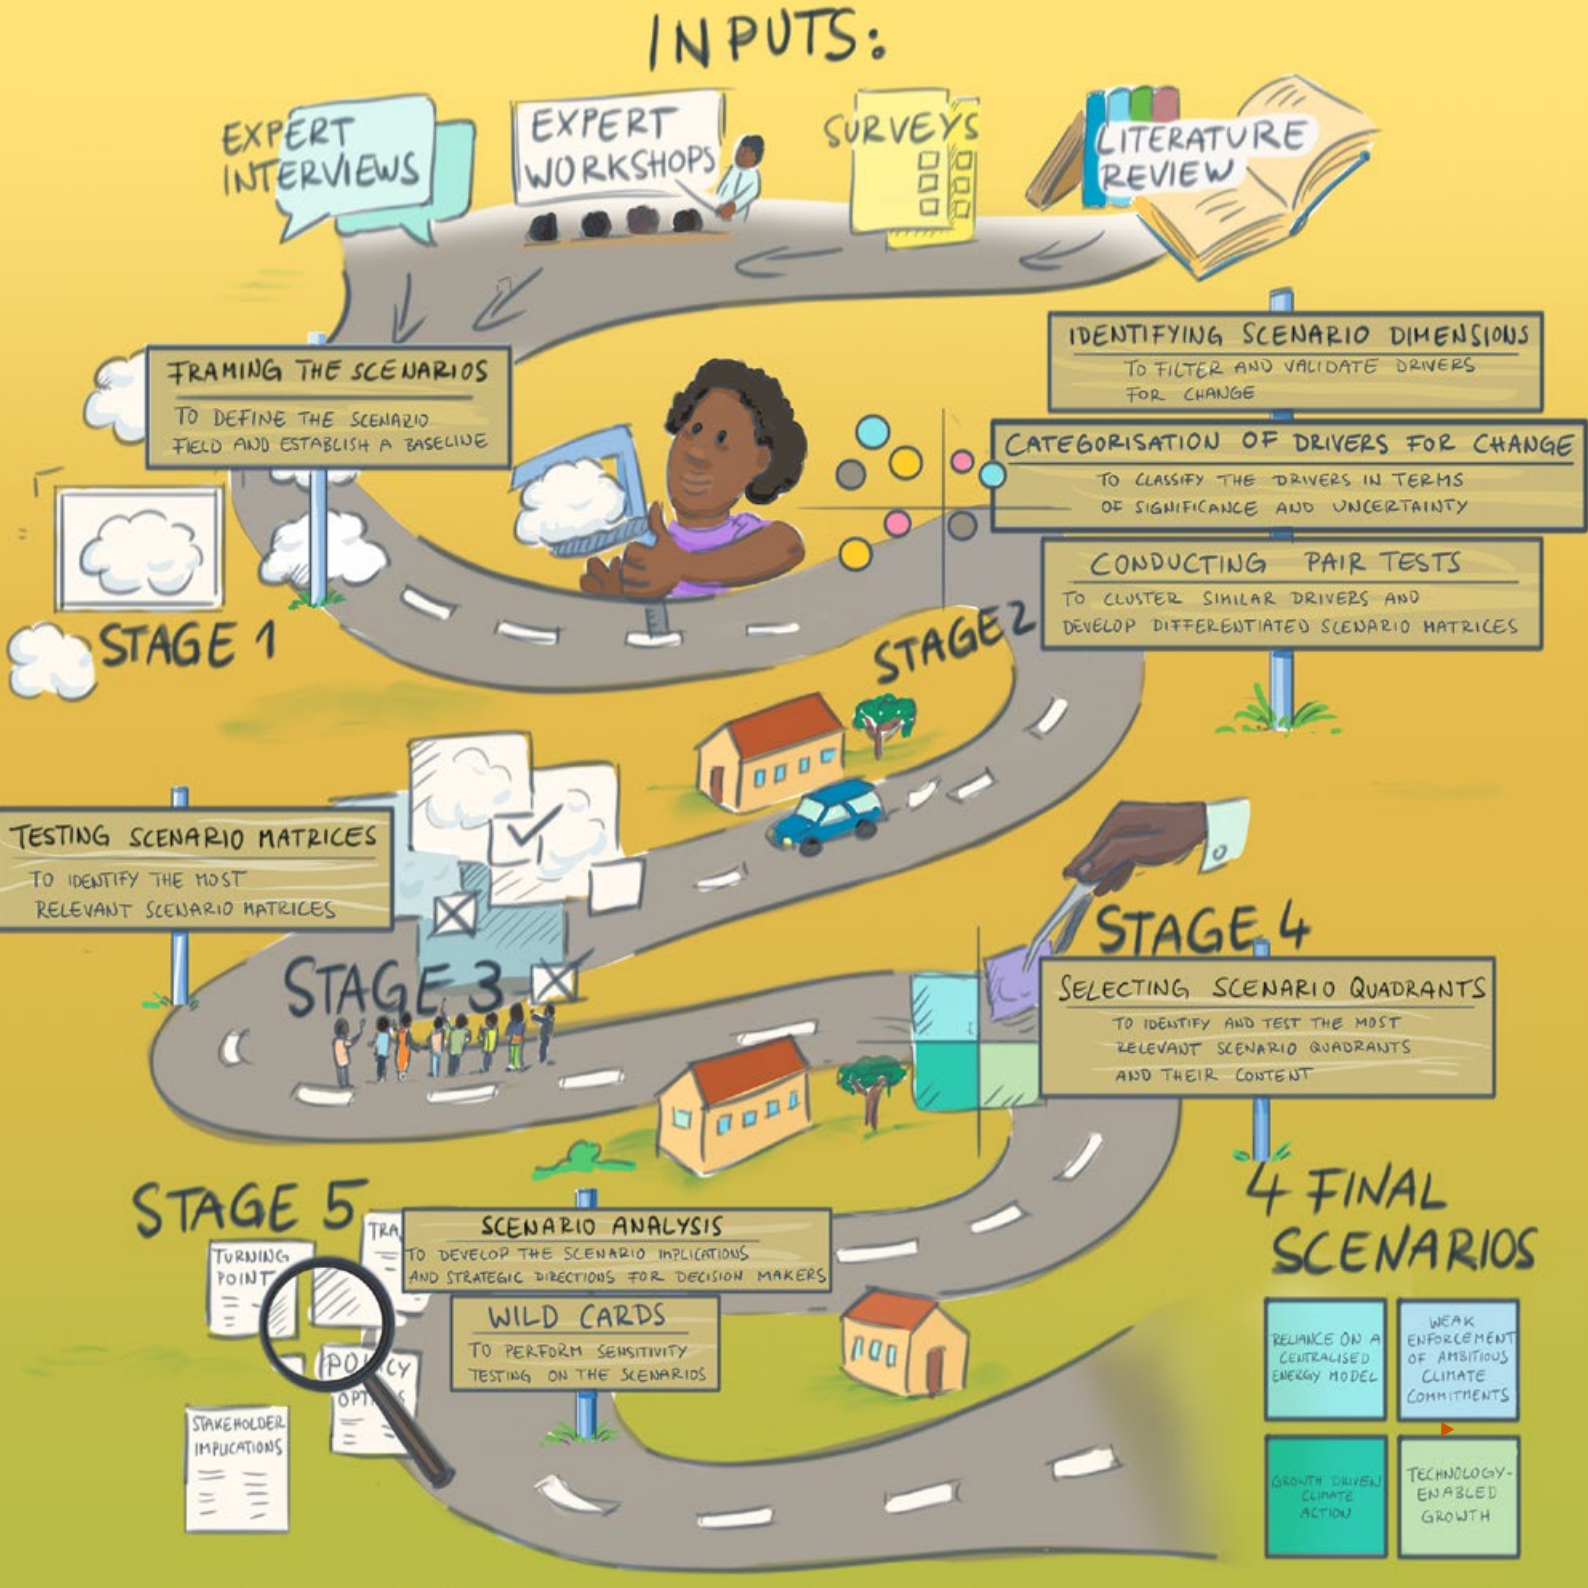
INPUTS:

EXPERT INTERVIEWS

EXPERT WORKSHOPS

SURVEYS

LITERATURE REVIEW

FRAMING THE SCENARIOS
TO DEFINE THE SCENARIO FIELD AND ESTABLISH A BASELINE

IDENTIFYING SCENARIO DIMENSIONS
TO FILTER AND VALIDATE DRIVERS FOR CHANGE

CATEGORISATION OF DRIVERS FOR CHANGE
TO CLASSIFY THE DRIVERS IN TERMS OF SIGNIFICANCE AND UNCERTAINTY

CONDUCTING PAIR TESTS
TO CLUSTER SIMILAR DRIVERS AND DEVELOP DIFFERENTIATED SCENARIO MATRICES

STAGE 1

STAGE 2

TESTING SCENARIO MATRICES
TO IDENTIFY THE MOST RELEVANT SCENARIO MATRICES

STAGE 3

STAGE 4

SELECTING SCENARIO QUADRANTS
TO IDENTIFY AND TEST THE MOST RELEVANT SCENARIO QUADRANTS AND THEIR CONTENT

STAGE 5

TURNING POINT

TRA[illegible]

SCENARIO ANALYSIS
TO DEVELOP THE SCENARIO IMPLICATIONS AND STRATEGIC DIRECTIONS FOR DECISION MAKERS

WILD CARDS
TO PERFORM SENSITIVITY TESTING ON THE SCENARIOS

PO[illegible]CY OPT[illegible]

STAKEHOLDER IMPLICATIONS

4 FINAL SCENARIOS

RELIANCE ON A CENTRALISED ENERGY MODEL

WEAK ENFORCEMENT OF AMBITIOUS CLIMATE COMMITMENTS

GROWTH DRIVEN CLIMATE ACTION

TECHNOLOGY-ENABLED GROWTH